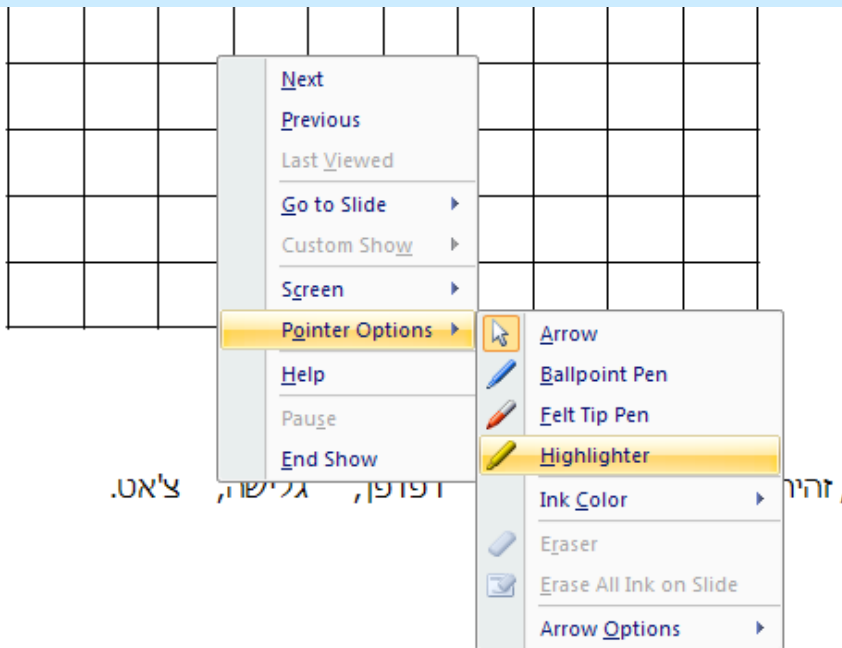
Next
Previous
Last Viewed
Go to Slide
Custom Show
Screen
Pointer Options
Help
Pause
End Show

Arrow
Ballpoint Pen
Felt Tip Pen
Highlighter
Ink Color
Eraser
Erase All Ink on Slide
Arrow Options

זהיר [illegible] דפדפן, גלישה, צ'אט.